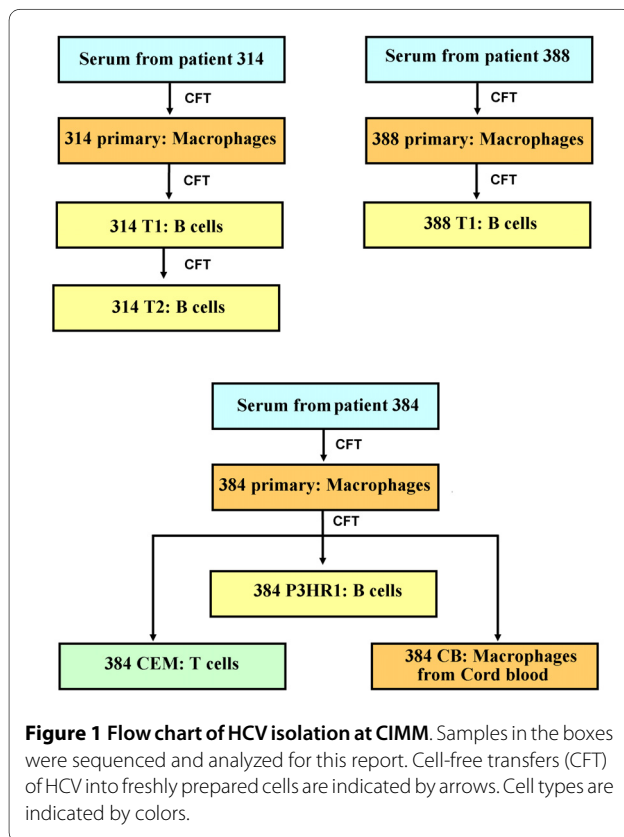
Serum from patient 314

CFT

314 primary: Macrophages

CFT

314 T1: B cells

CFT

314 T2: B cells

Serum from patient 388

CFT

388 primary: Macrophages

CFT

388 T1: B cells

Serum from patient 384

CFT

384 primary: Macrophages

CFT

384 P3HR1: B cells

384 CEM: T cells

384 CB: Macrophages from Cord blood

**Figure 1 Flow chart of HCV isolation at CIMM**. Samples in the boxes were sequenced and analyzed for this report. Cell-free transfers (CFT) of HCV into freshly prepared cells are indicated by arrows. Cell types are indicated by colors.